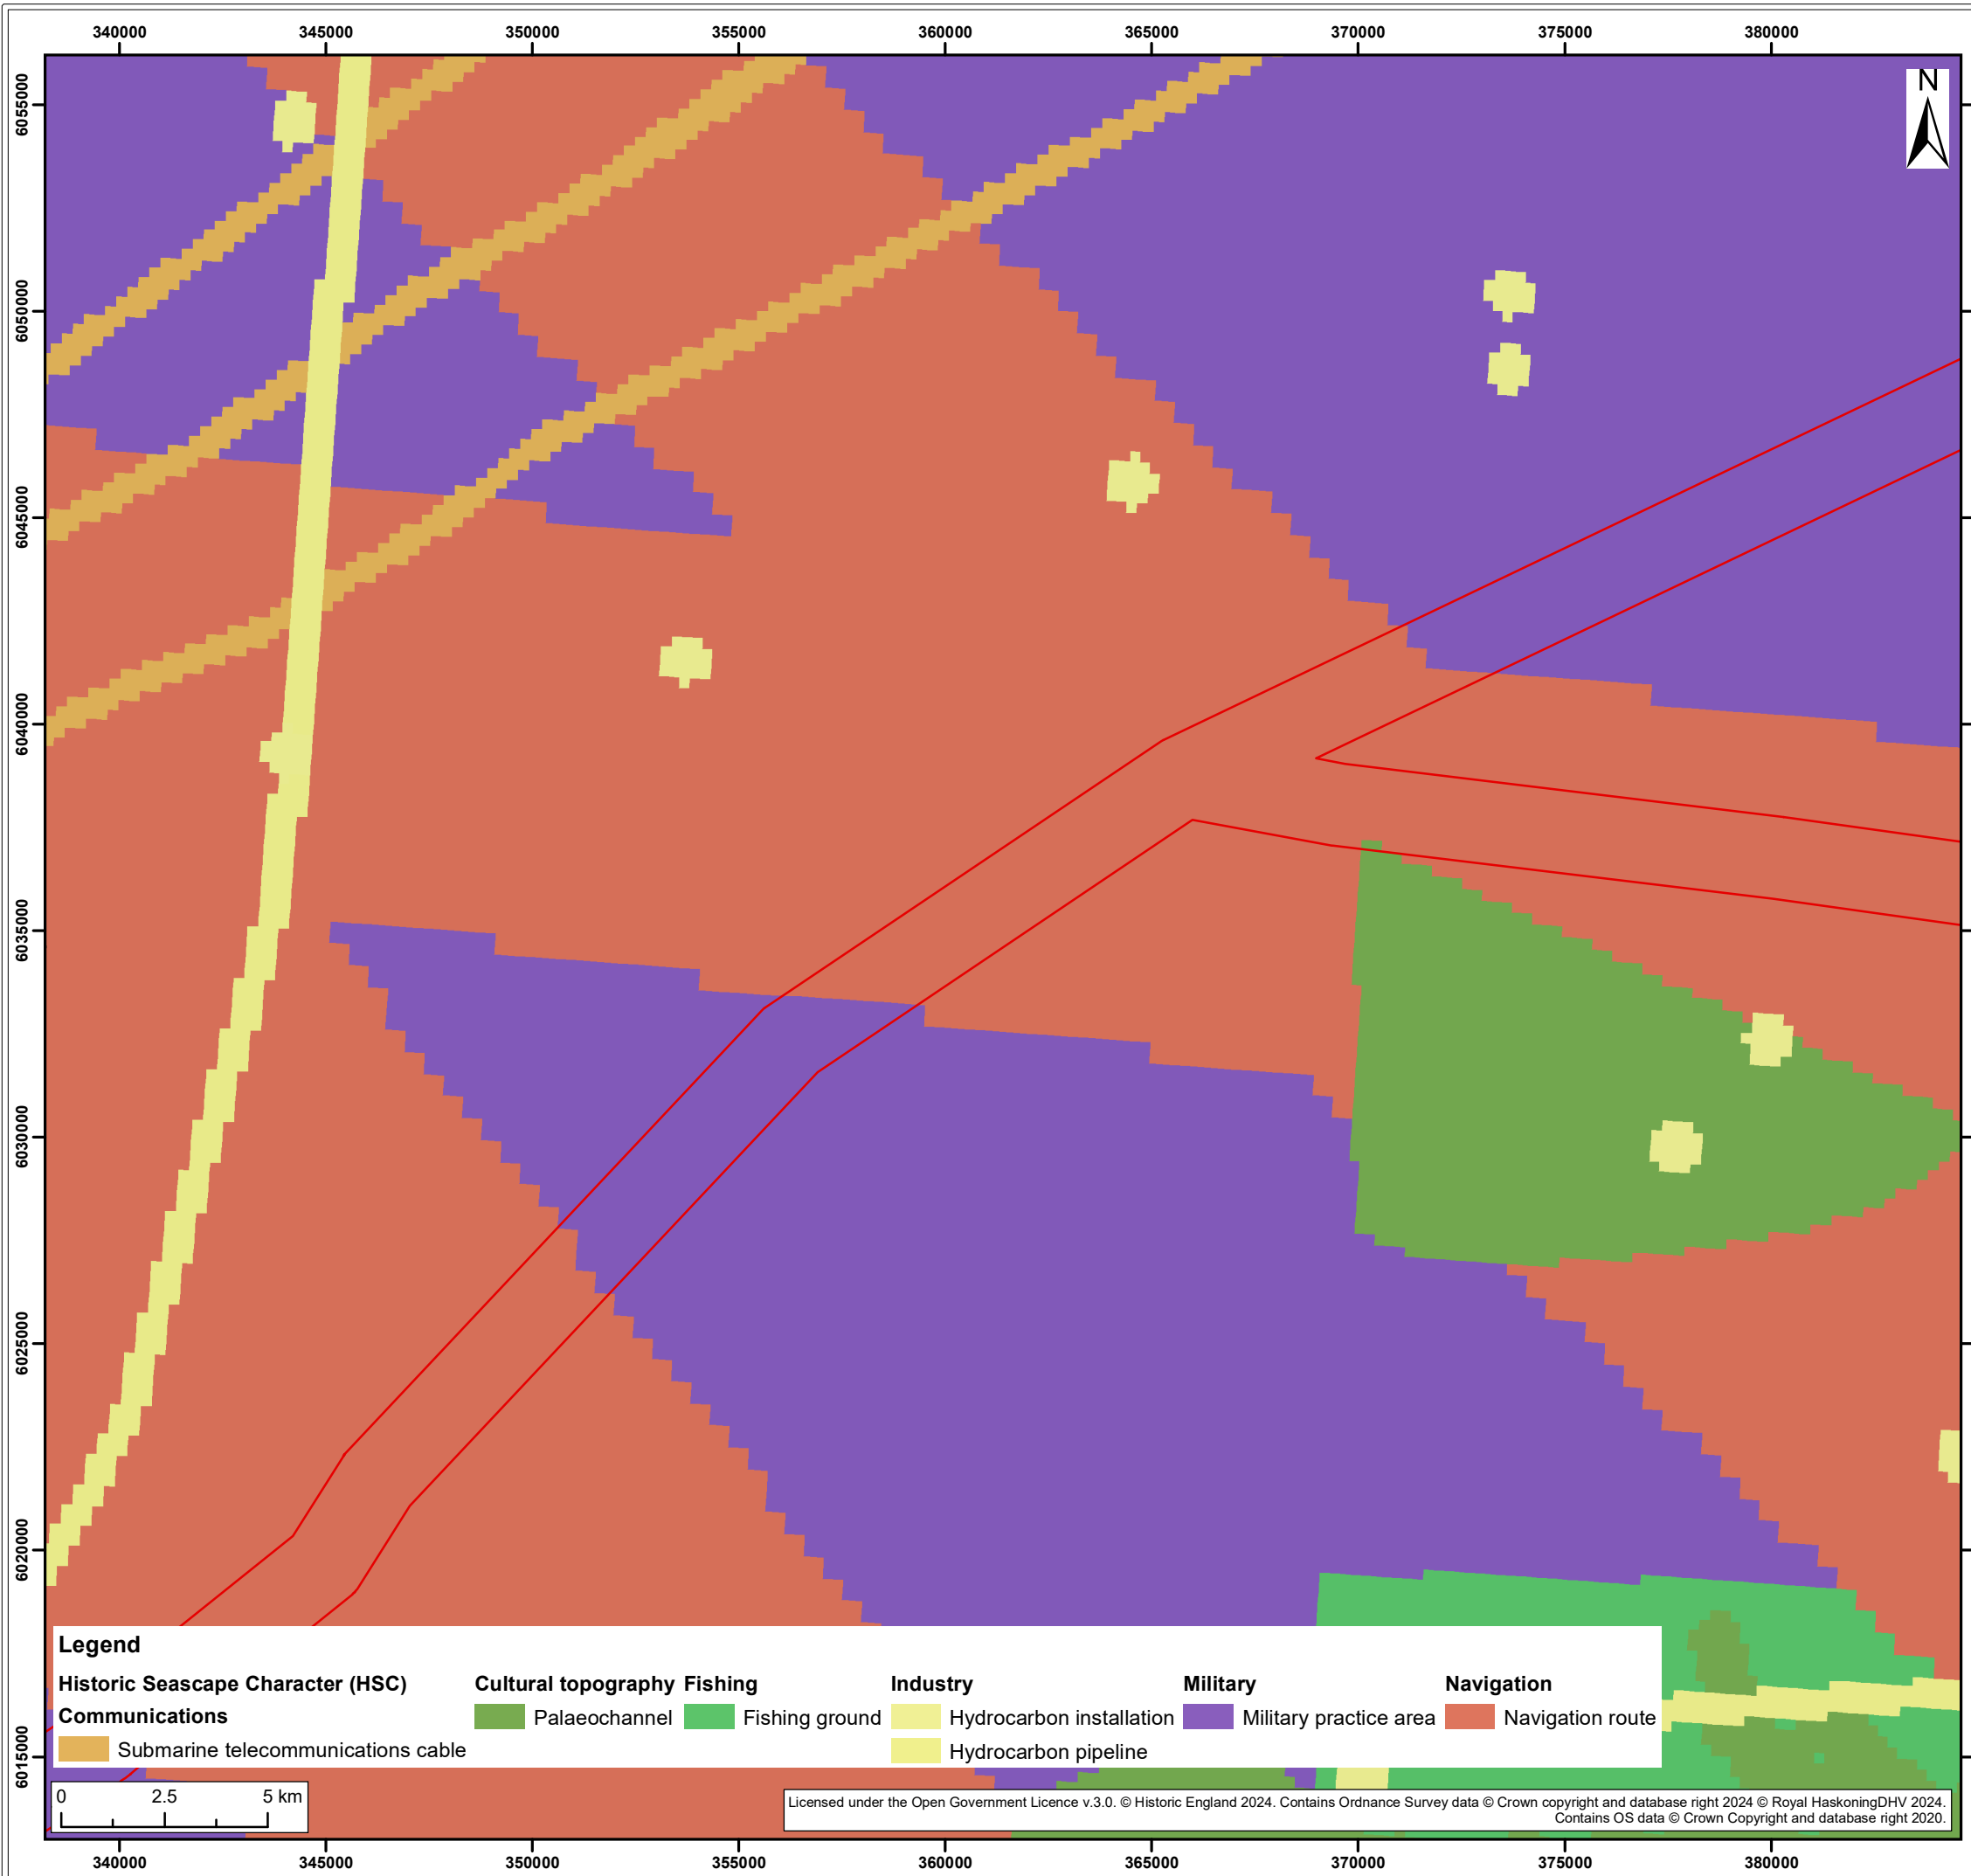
340000 345000 350000 355000 360000 365000 370000 375000 380000

6055000
6050000
6045000
6040000
6035000
6030000
6025000
6020000
6015000

N

Legend

Historic Seascape Character (HSC)

Communications
Submarine telecommunications cable

Cultural topography
Palaeochannel

Fishing
Fishing ground

Industry
Hydrocarbon installation
Hydrocarbon pipeline

Military
Military practice area

Navigation
Navigation route

0 2.5 5 km

Licensed under the Open Government Licence v.3.0. © Historic England 2024. Contains Ordnance Survey data © Crown copyright and database right 2024 © Royal HaskoningDHV 2024. Contains OS data © Crown Copyright and database right 2020.

340000 345000 350000 355000 360000 365000 370000 375000 380000